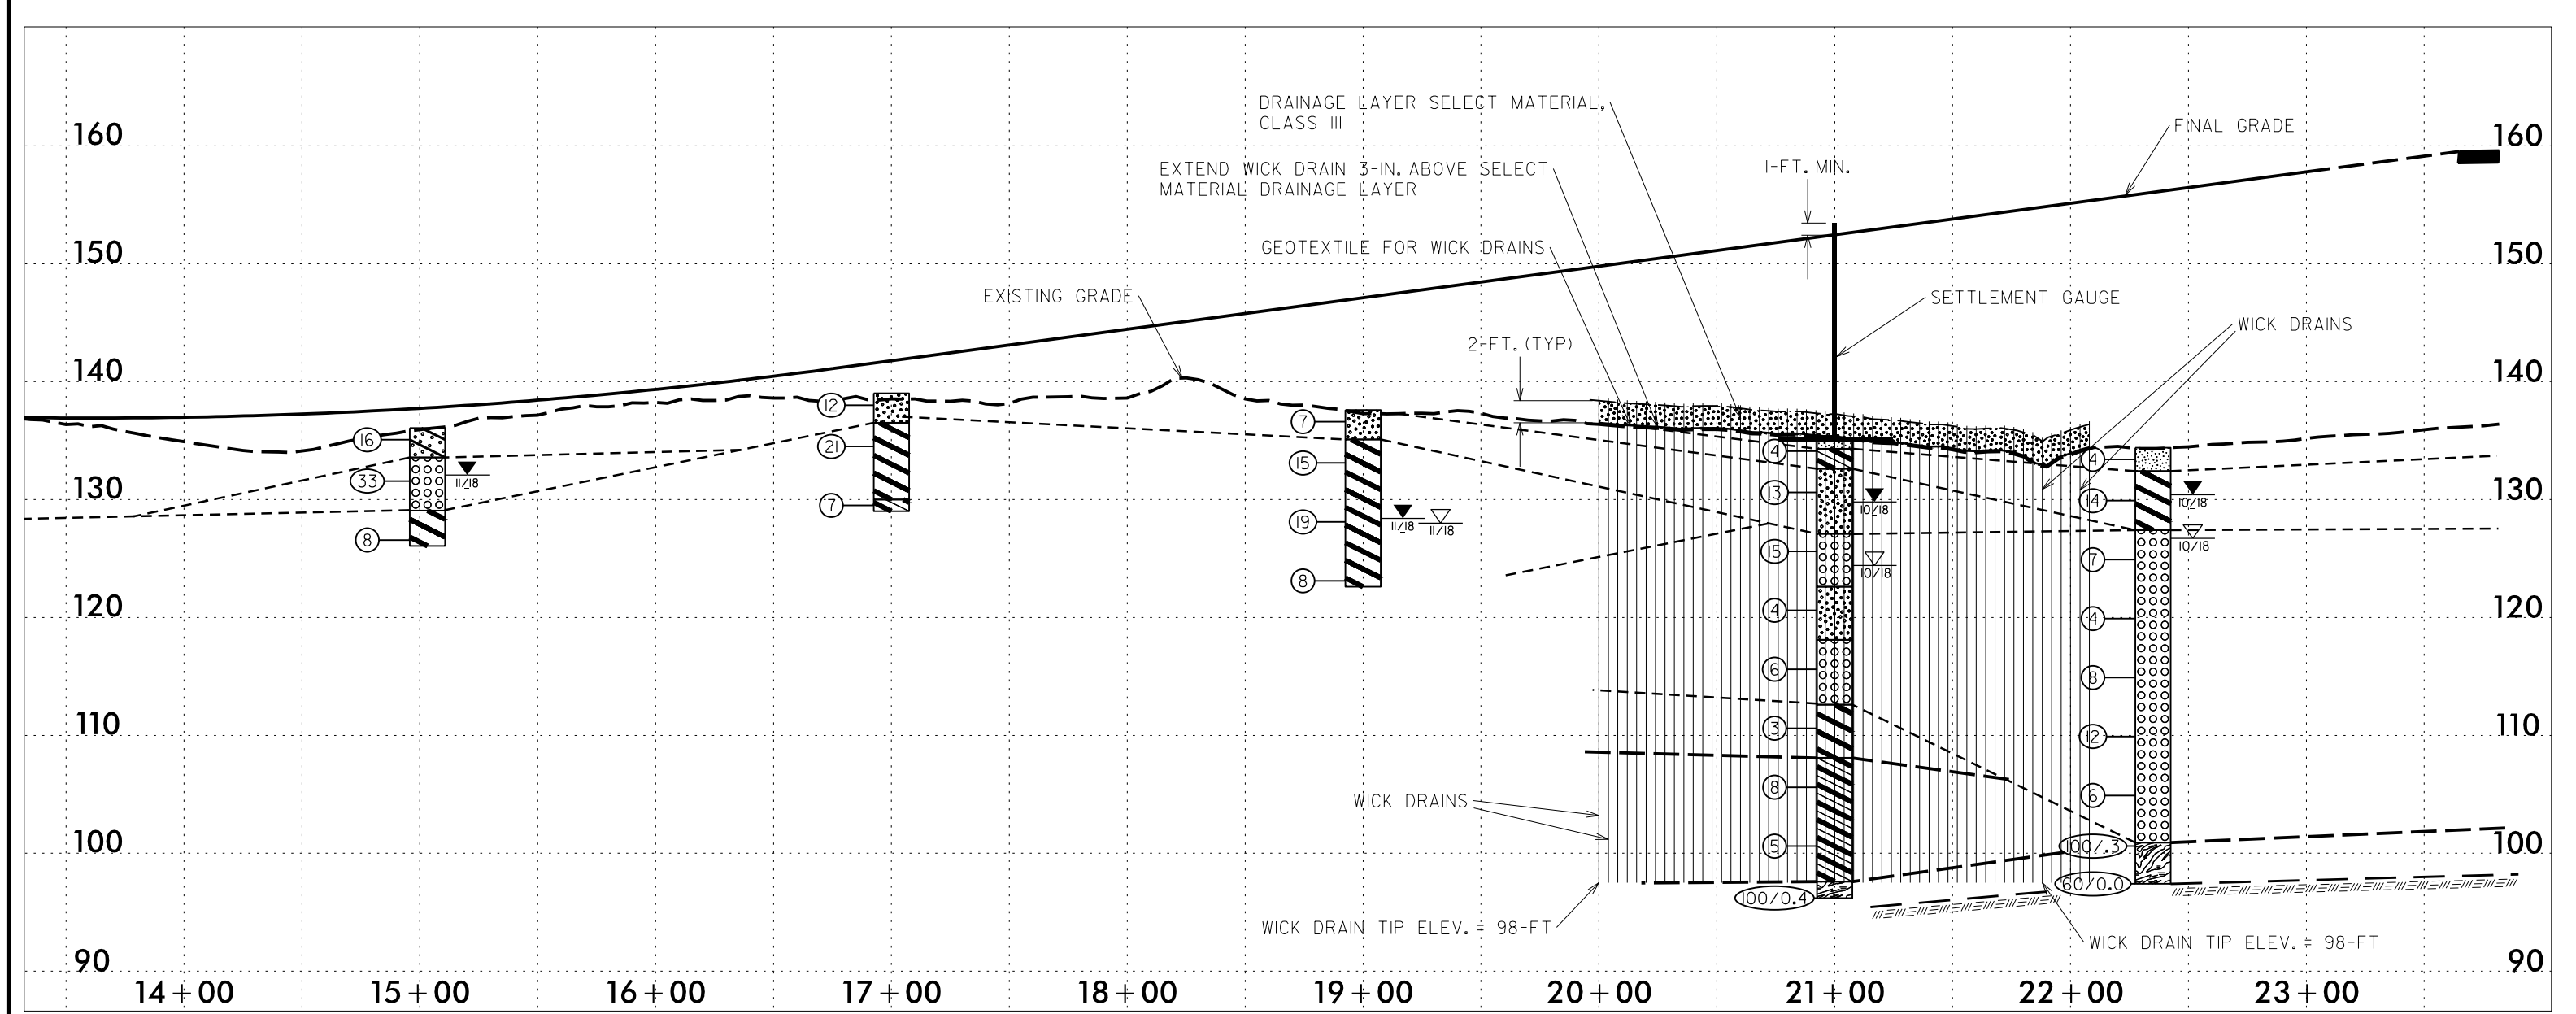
160
150
140
130
120
110
100
90

160
150
140
130
120
110
100
90

DRAINAGE LAYER SELECT MATERIAL, CLASS III

FINAL GRADE

EXTEND WICK DRAIN 3-IN. ABOVE SELECT MATERIAL DRAINAGE LAYER

1-FT. MIN.

GEOTEXTILE FOR WICK DRAINS

EXISTING GRADE

SETTLEMENT GAUGE

WICK DRAINS

2-FT. (TYP)

16
33
8
11/18

12
21
7

7
15
19
8
11/18
11/18

4
13
15
4
6
3
8
5
100/0.4
10/18
10/18

4
14
7
4
8
12
6
100/.3
60/0.0
10/18
10/18

WICK DRAINS

WICK DRAIN TIP ELEV. = 98-FT

WICK DRAIN TIP ELEV. = 98-FT

14+00
15+00
16+00
17+00
18+00
19+00
20+00
21+00
22+00
23+00